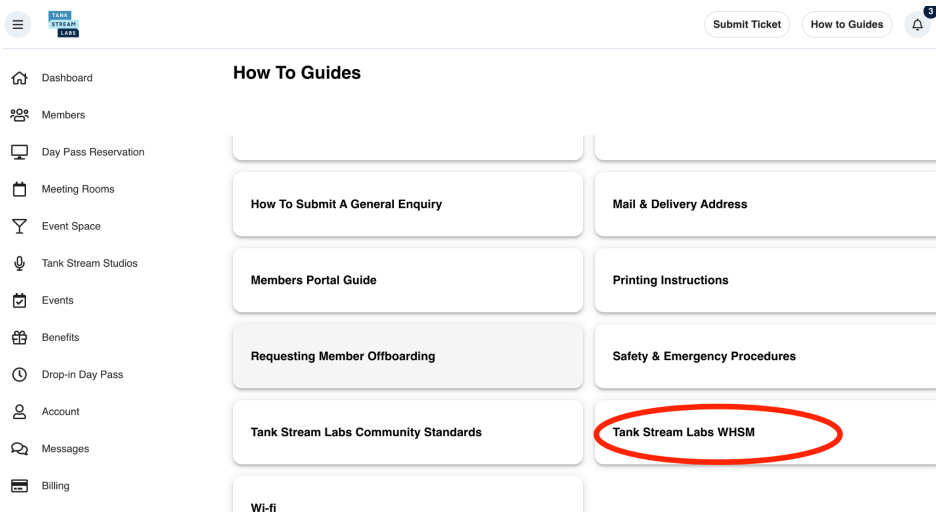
TANK STREAM LABS

Submit Ticket

How to Guides

3

Dashboard

Members

Day Pass Reservation

Meeting Rooms

Event Space

Tank Stream Studios

Events

Benefits

Drop-in Day Pass

Account

Messages

Billing

How To Guides

How To Submit A General Enquiry

Mail & Delivery Address

Members Portal Guide

Printing Instructions

Requesting Member Offboarding

Safety & Emergency Procedures

Tank Stream Labs Community Standards

Tank Stream Labs WHSM

Wi-fi